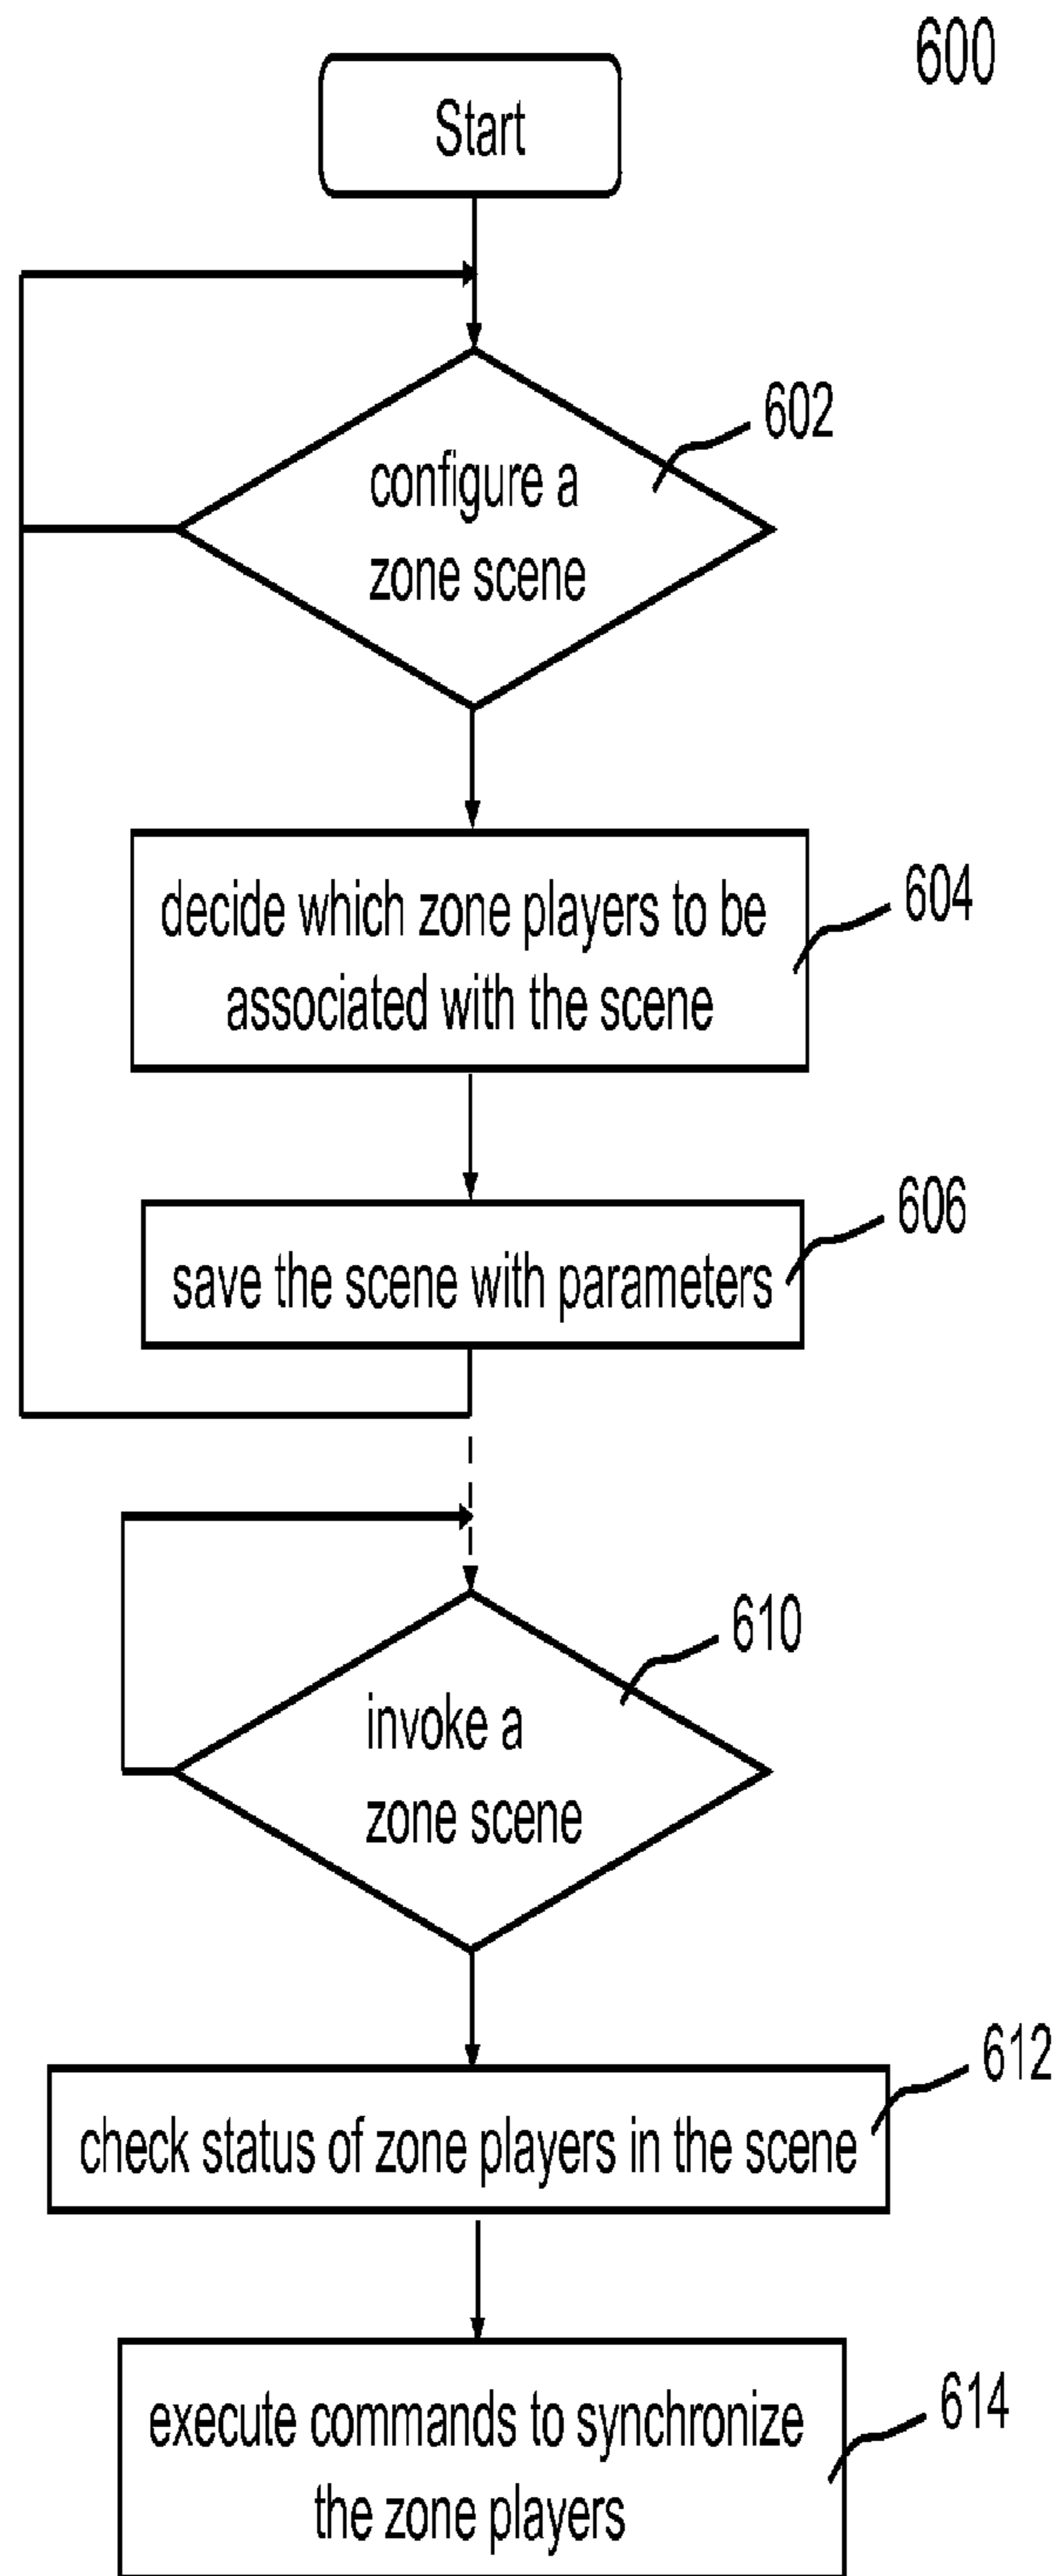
600

Start

configure a zone scene

602

decide which zone players to be associated with the scene

604

save the scene with parameters

606

invoke a zone scene

610

check status of zone players in the scene

612

execute commands to synchronize the zone players

614